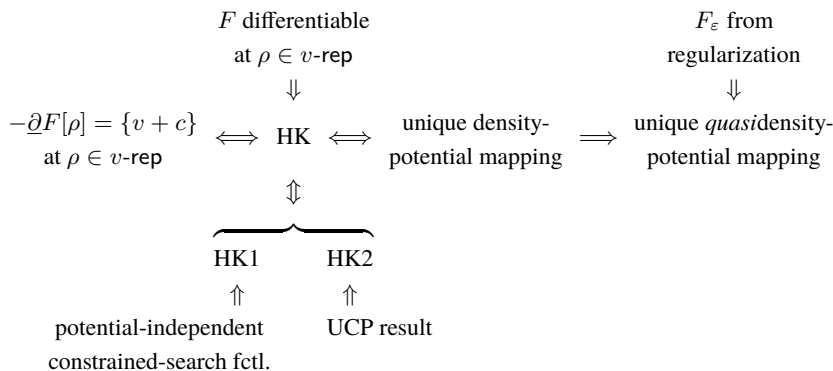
$F$ differentiable at $\rho \in v$-rep
$\Downarrow$

$F_\varepsilon$ from regularization
$\Downarrow$

$-\underline{\partial}F[\rho] = \{v + c\}$ at $\rho \in v$-rep $\iff$ HK $\iff$ unique density-potential mapping $\implies$ unique *quasi*density-potential mapping

$\Updownarrow$

HK1 HK2

$\Uparrow$ $\Uparrow$

potential-independent constrained-search fctl.

UCP result